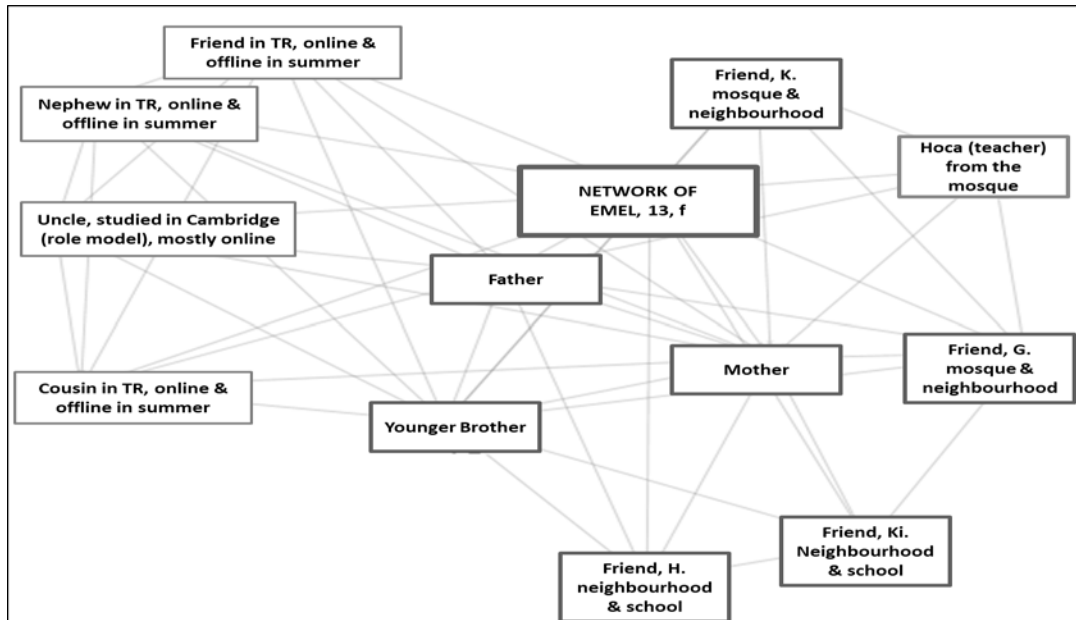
Friend in TR, online & offline in summer

Friend, K. mosque & neighbourhood

Nephew in TR, online & offline in summer

Hoca (teacher) from the mosque

NETWORK OF EMEL, 13, f

Uncle, studied in Cambridge (role model), mostly online

Father

Mother

Friend, G. mosque & neighbourhood

Cousin in TR, online & offline in summer

Younger Brother

Friend, Ki. Neighbourhood & school

Friend, H. neighbourhood & school